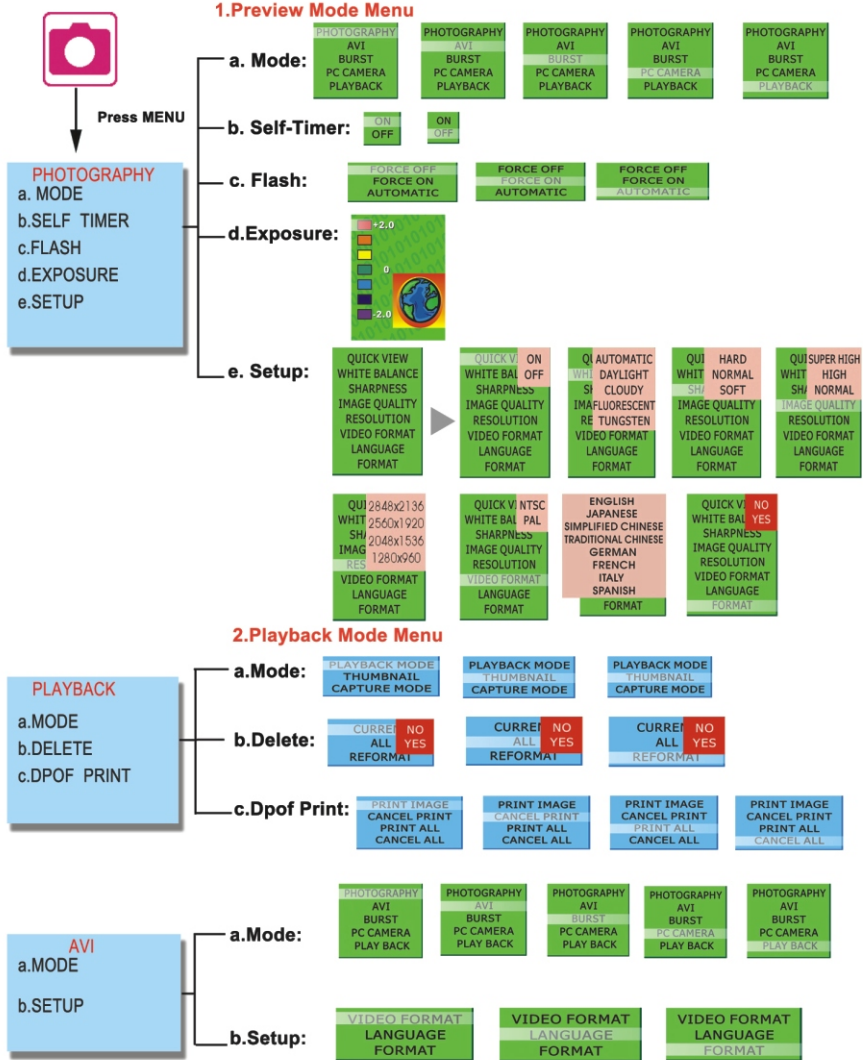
1.Preview Mode Menu

Press MENU

PHOTOGRAPHY
a. MODE
b.SELF TIMER
c.FLASH
d.EXPOSURE
e.SETUP

a. Mode:
PHOTOGRAPHY AVI BURST PC CAMERA PLAYBACK
PHOTOGRAPHY AVI BURST PC CAMERA PLAYBACK
PHOTOGRAPHY AVI BURST PC CAMERA PLAYBACK
PHOTOGRAPHY AVI BURST PC CAMERA PLAYBACK
PHOTOGRAPHY AVI BURST PC CAMERA PLAYBACK

b. Self-Timer:
ON OFF
ON OFF

c. Flash:
FORCE OFF FORCE ON AUTOMATIC
FORCE OFF FORCE ON AUTOMATIC
FORCE OFF FORCE ON AUTOMATIC

d.Exposure:
+2.0
0
-2.0

e. Setup:
QUICK VIEW WHITE BALANCE SHARPNESS IMAGE QUALITY RESOLUTION VIDEO FORMAT LANGUAGE FORMAT

QUICK VI WHITE BAL SHARPNESS IMAGE QUALITY RESOLUTION VIDEO FORMAT LANGUAGE FORMAT
ON OFF

QU WH SH IMA RE VIDEO FORMAT LANGUAGE FORMAT
AUTOMATIC DAYLIGHT CLOUDY FLUORESCENT TUNGSTEN

QUI WHIT SHA IMAGE QUALITY RESOLUTION VIDEO FORMAT LANGUAGE FORMAT
HARD NORMAL SOFT

QUI WHI SHA IMAGE QUALITY RESOLUTION VIDEO FORMAT LANGUAGE FORMAT
SUPER HIGH HIGH NORMAL

QUI WHIT SHA IMAG RES VIDEO FORMAT LANGUAGE FORMAT
2848x2136 2560x1920 2048x1536 1280x960

QUICK VI WHITE BAL SHARPNESS IMAGE QUALITY RESOLUTION VIDEO FORMAT LANGUAGE FORMAT
NTSC PAL

ENGLISH JAPANESE SIMPLIFIED CHINESE TRADITIONAL CHINESE GERMAN FRENCH ITALY SPANISH FORMAT

QUICK VI WHITE BAL SHARPNESS IMAGE QUALITY RESOLUTION VIDEO FORMAT LANGUAGE FORMAT
NO YES

2.Playback Mode Menu

PLAYBACK
a.MODE
b.DELETE
c.DPOF PRINT

a.Mode:
PLAYBACK MODE THUMBNAIL CAPTURE MODE
PLAYBACK MODE THUMBNAIL CAPTURE MODE
PLAYBACK MODE THUMBNAIL CAPTURE MODE

b.Delete:
CURRE ALL REFORMAT NO YES
CURRE ALL REFORMAT NO YES
CURRE ALL REFORMAT NO YES

c.Dpof Print:
PRINT IMAGE CANCEL PRINT PRINT ALL CANCEL ALL
PRINT IMAGE CANCEL PRINT PRINT ALL CANCEL ALL
PRINT IMAGE CANCEL PRINT PRINT ALL CANCEL ALL
PRINT IMAGE CANCEL PRINT PRINT ALL CANCEL ALL

AVI
a.MODE
b.SETUP

a.Mode:
PHOTOGRAPHY AVI BURST PC CAMERA PLAY BACK
PHOTOGRAPHY AVI BURST PC CAMERA PLAY BACK
PHOTOGRAPHY AVI BURST PC CAMERA PLAY BACK
PHOTOGRAPHY AVI BURST PC CAMERA PLAY BACK
PHOTOGRAPHY AVI BURST PC CAMERA PLAY BACK

b.Setup:
VIDEO FORMAT LANGUAGE FORMAT
VIDEO FORMAT LANGUAGE FORMAT
VIDEO FORMAT LANGUAGE FORMAT